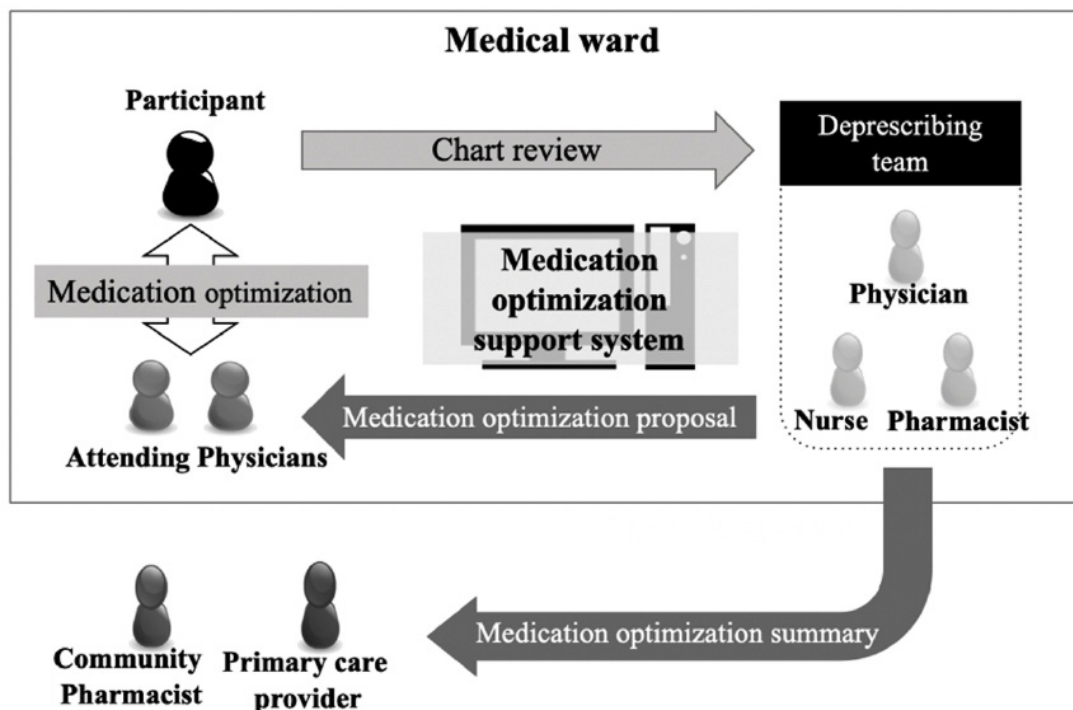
Medical ward

Participant

Chart review

Deprescribing team

Medication optimization

Medication optimization support system

Physician

Nurse

Pharmacist

Medication optimization proposal

Attending Physicians

Medication optimization summary

Community Pharmacist

Primary care provider